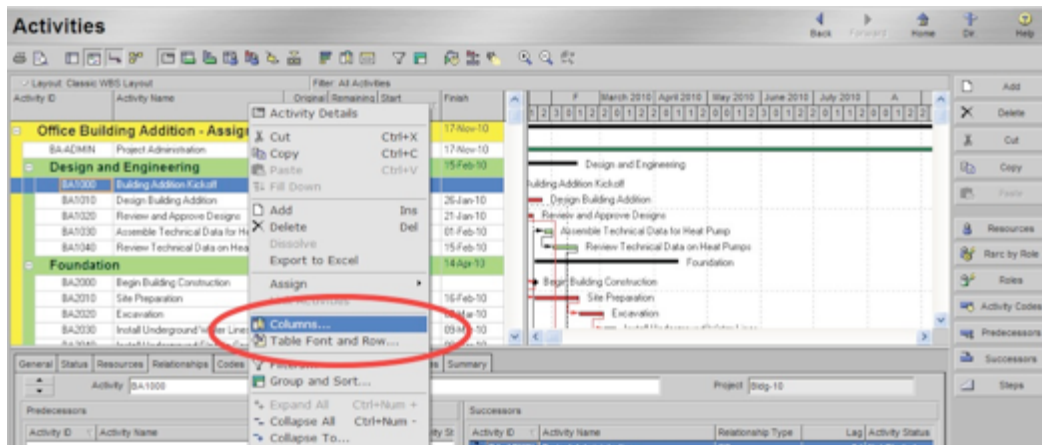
Activities

Back Forward Home Dir Help

Layout: Classic WBS Layout

Filter: All Activities

| Activity ID | Activity Name | Original | Remaining | Start | Finish |
|---|---|---|---|---|---|
| Office Building Addition - Assig | | | | | 17-Nov-10 |
| BA-ADMIN | Project Administration | | | | 17-Nov-10 |
| Design and Engineering | | | | | 15-Feb-10 |
| BA1000 | Building Addition Kickoff | | | | |
| BA1010 | Design Building Addition | | | | 26-Jan-10 |
| BA1020 | Review and Approve Designs | | | | 21-Jan-10 |
| BA1030 | Assemble Technical Data for He | | | | 01-Feb-10 |
| BA1040 | Review Technical Data on Hea | | | | 15-Feb-10 |
| Foundation | | | | | 14-Apr-10 |
| BA2000 | Begin Building Construction | | | | |
| BA2010 | Site Preparation | | | | 16-Feb-10 |
| BA2020 | Excavation | | | | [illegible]-Mar-10 |
| BA2030 | Install Underground Water Lines | | | | 09-Mar-10 |

Activity Details
Cut Ctrl+X
Copy Ctrl+C
Paste Ctrl+V
Fill Down
Add Ins
Delete Del
Dissolve
Export to Excel
Assign
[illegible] Activities
Columns...
Table Font and Row...
Filter...
Group and Sort...
Expand All Ctrl+Num +
Collapse All Ctrl+Num -
Collapse To...

F March 2010 April 2010 May 2010 June 2010 July 2010 A

Design and Engineering
Building Addition Kickoff
Design Building Addition
Review and Approve Designs
Assemble Technical Data for Heat Pump
Review Technical Data on Heat Pumps
Foundation
Begin Building Construction
Site Preparation
Excavation

General Status Resources Relationships Codes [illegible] Summary

Activity BA1000
Project Bldg-10

Predecessors
Activity ID Activity Name
Successors
Activity ID Activity Name Relationship Type Lag Activity Status

Add
Delete
Cut
Copy
Paste
Resources
Rsrc by Role
Roles
Activity Codes
Predecessors
Successors
Steps